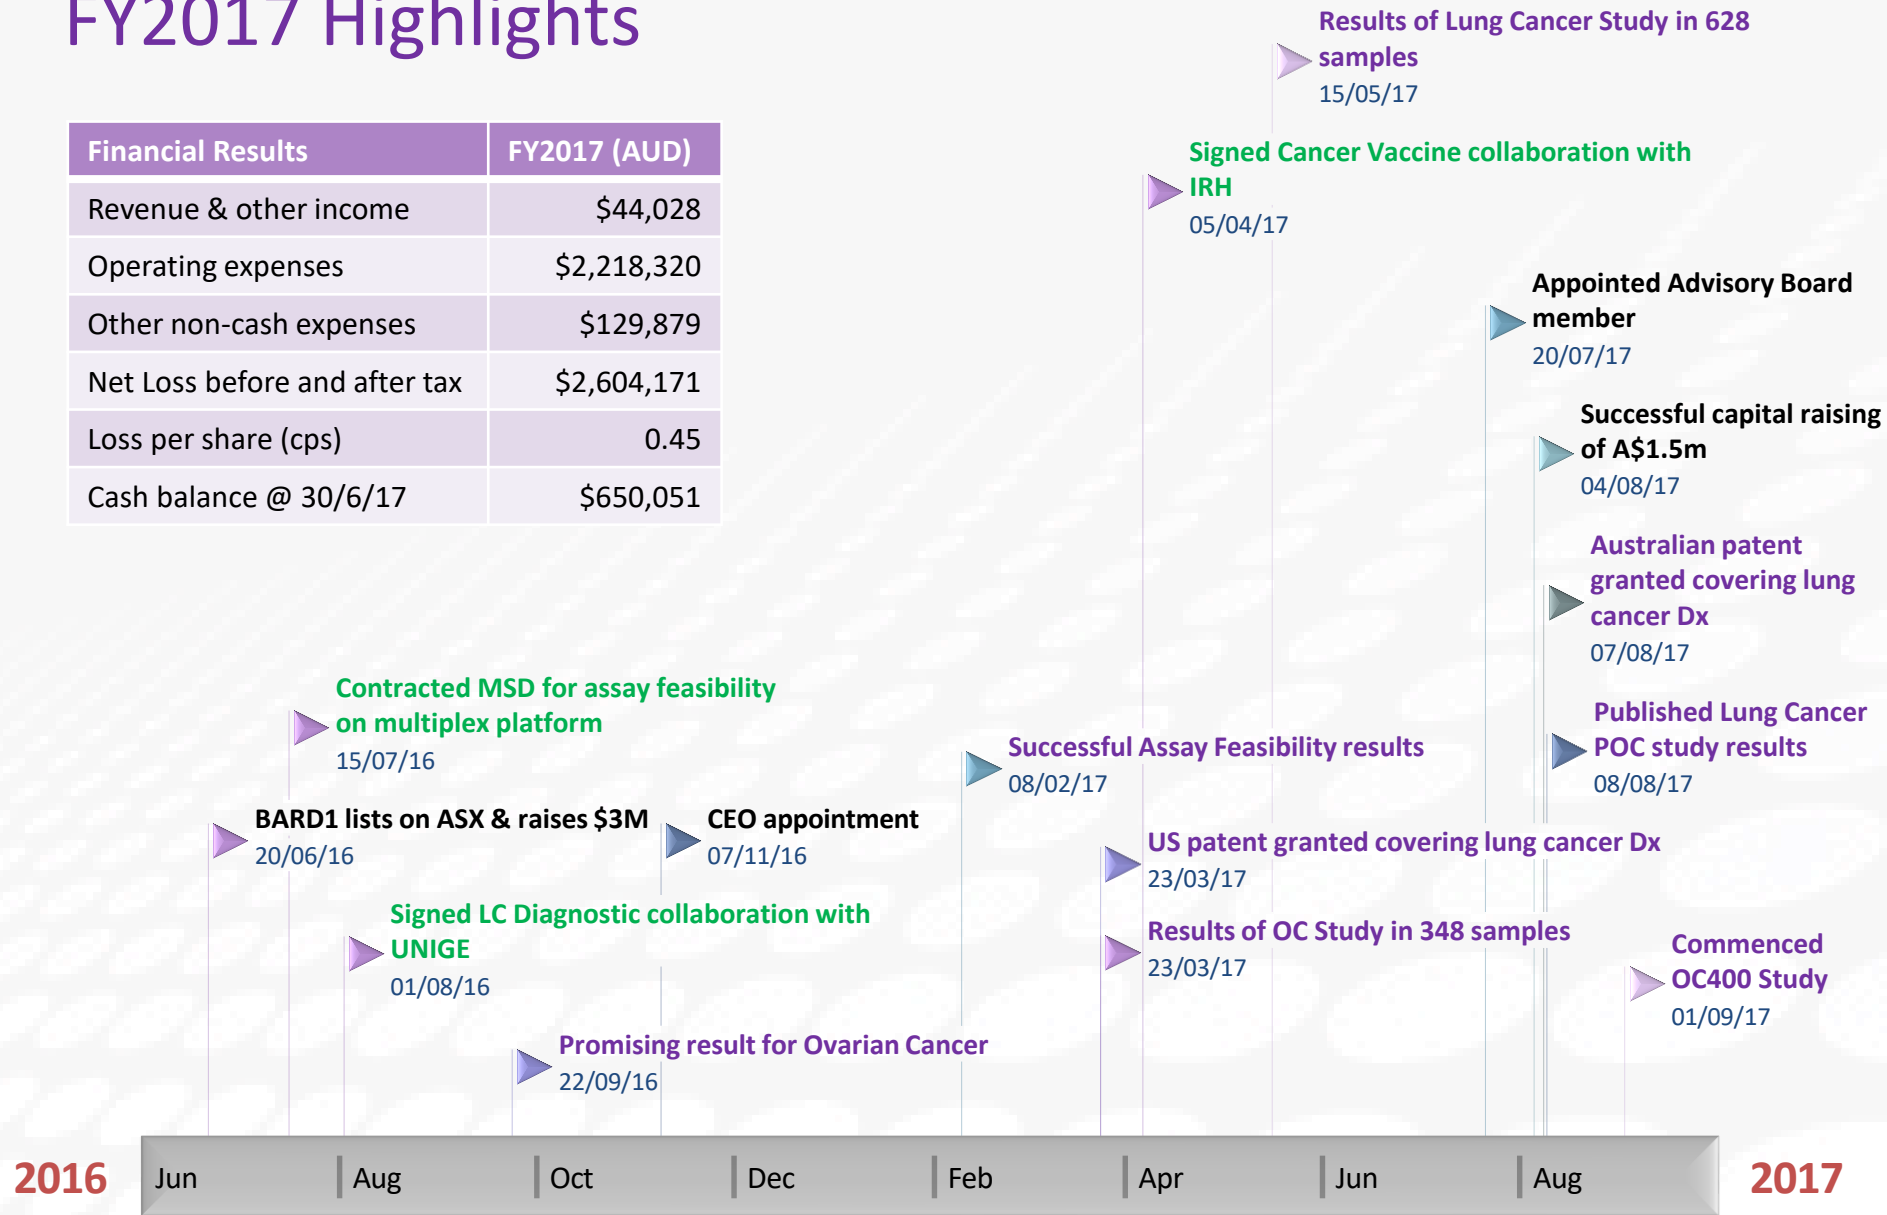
FY2017 Highlights

| Financial Results | FY2017 (AUD) |
|---|---|
| Revenue & other income | \$44,028 |
| Operating expenses | \$2,218,320 |
| Other non-cash expenses | \$129,879 |
| Net Loss before and after tax | \$2,604,171 |
| Loss per share (cps) | 0.45 |
| Cash balance @ 30/6/17 | \$650,051 |

Results of Lung Cancer Study in 628 samples
15/05/17

Signed Cancer Vaccine collaboration with IRH
05/04/17

Appointed Advisory Board member
20/07/17

Successful capital raising of A\$1.5m
04/08/17

Australian patent granted covering lung cancer Dx
07/08/17

Published Lung Cancer POC study results
08/08/17

Contracted MSD for assay feasibility on multiplex platform
15/07/16

Successful Assay Feasibility results
08/02/17

BARD1 lists on ASX & raises \$3M
20/06/16

CEO appointment
07/11/16

US patent granted covering lung cancer Dx
23/03/17

Signed LC Diagnostic collaboration with UNIGE
01/08/16

Results of OC Study in 348 samples
23/03/17

Commenced OC400 Study
01/09/17

Promising result for Ovarian Cancer
22/09/16

2016 Jun Aug Oct Dec Feb Apr Jun Aug 2017